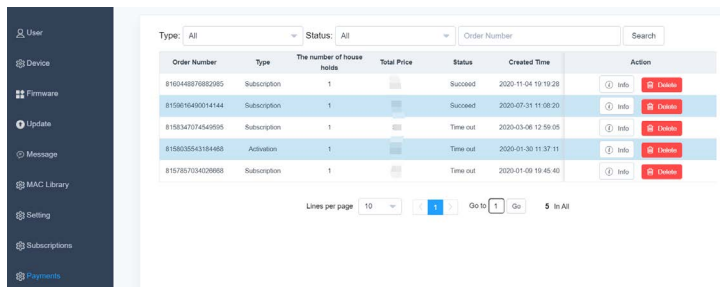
User
Device
Firmware
Update
Message
MAC Library
Setting
Subscriptions
Payments

Type: All
Status: All
Order Number
Search

| Order Number | Type | The number of house holds | Total Price | Status | Created Time | Action |
|---|---|---|---|---|---|---|
| 8160448876882985 | Subscription | 1 | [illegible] | Succeed | 2020-11-04 19:19:28 | Info Delete |
| 8159616490014144 | Subscription | 1 | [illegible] | Succeed | 2020-07-31 11:08:20 | Info Delete |
| 8158347074549595 | Subscription | 1 | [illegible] | Time-out | 2020-03-06 12:59:05 | Info Delete |
| 8158035543184468 | Activation | 1 | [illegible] | Time-out | 2020-01-30 11:37:11 | Info Delete |
| 8157857034026668 | Subscription | 1 | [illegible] | Time-out | 2020-01-09 19:45:40 | Info Delete |

Lines per page 10
1
Go to 1 Go
5 In All